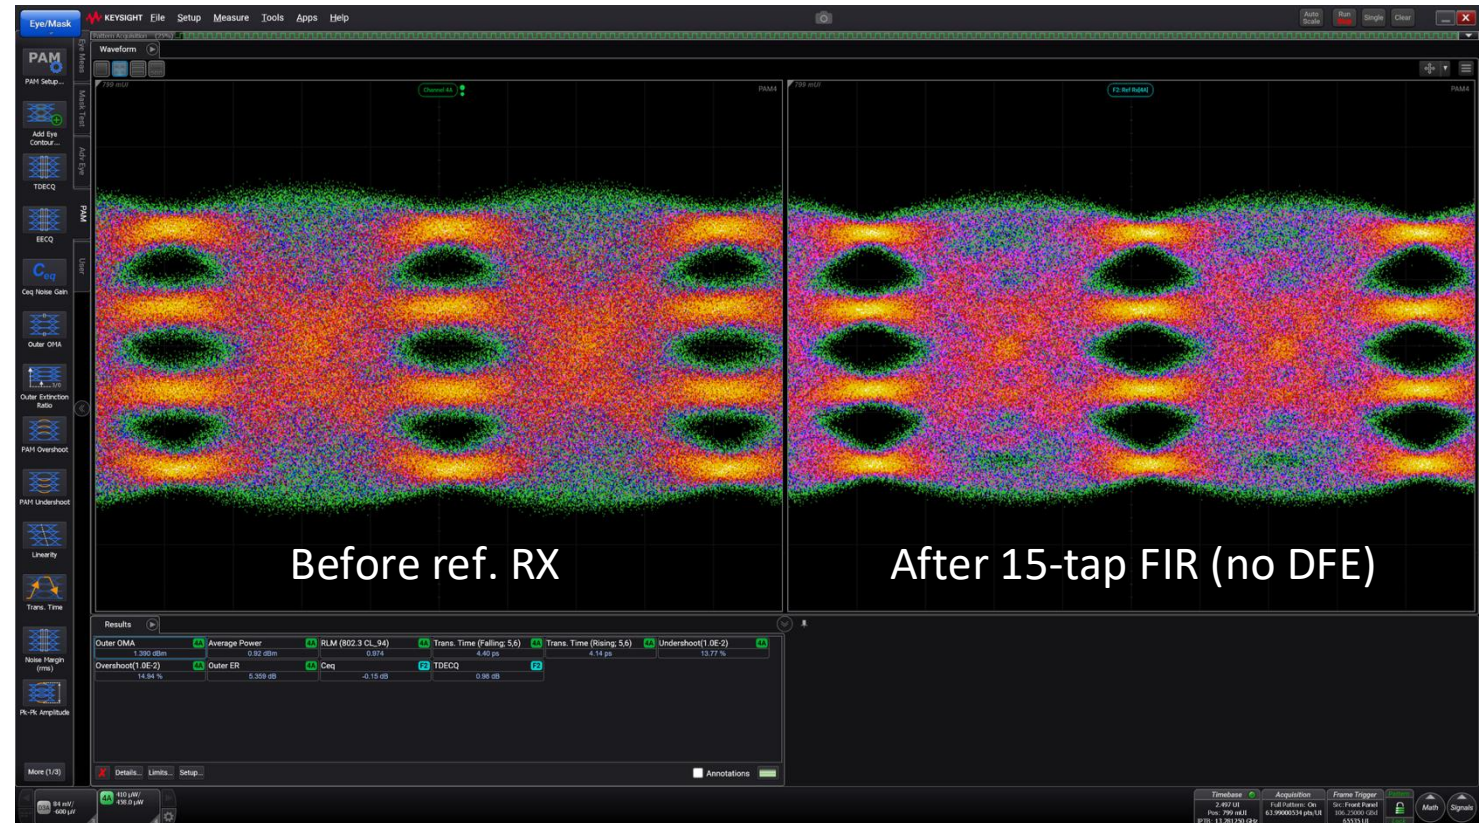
Eye/Mask KEYSIGHT File Setup Measure Tools Apps Help

Auto Scale Run Stop Single Clear

PAM Setup...
Add Eye Contour...
TDECQ
EECQ
Ceq Noise Gain
Outer OMA
Outer Extinction Ratio
PAM Overshoot
PAM Undershoot
Linearity
Trans. Time
Noise Margin (rms)
Pk-Pk Amplitude
More (1/3)

Eye Meas
Mask Test
Adv Eye
PAM
User

Waveform

799 mUI
Channel 4A
PAM4

799 mUI
F2: Ref Rx(4A)
PAM4

Before ref. RX

After 15-tap FIR (no DFE)

Results

| Outer OMA | Average Power | RLM (802.3 CL_94) | Trans. Time (Falling; 5,6) | Trans. Time (Rising; 5,6) | Undershoot(1.0E-2) |
|---|---|---|---|---|---|
| 1.390 dBm | 0.92 dBm | 0.974 | 4.40 ps | 4.14 ps | 13.77 % |
| Overshoot(1.0E-2) | Outer ER | Ceq | TDECQ | | |
| 14.94 % | 5.359 dB | -0.15 dB | 0.98 dB | | |

Details... Limits... Setup...
Annotations

84 mV/ -680 µV
4A 410 µW/ 438.0 µW

Timebase 2.497 UI Pos: 799 mUI
Acquisition Full Pattern: On 63.99000534 pts/UI
Frame Trigger Src: Front Panel 106.25000 Gbd 65535 UI

Math
Signals